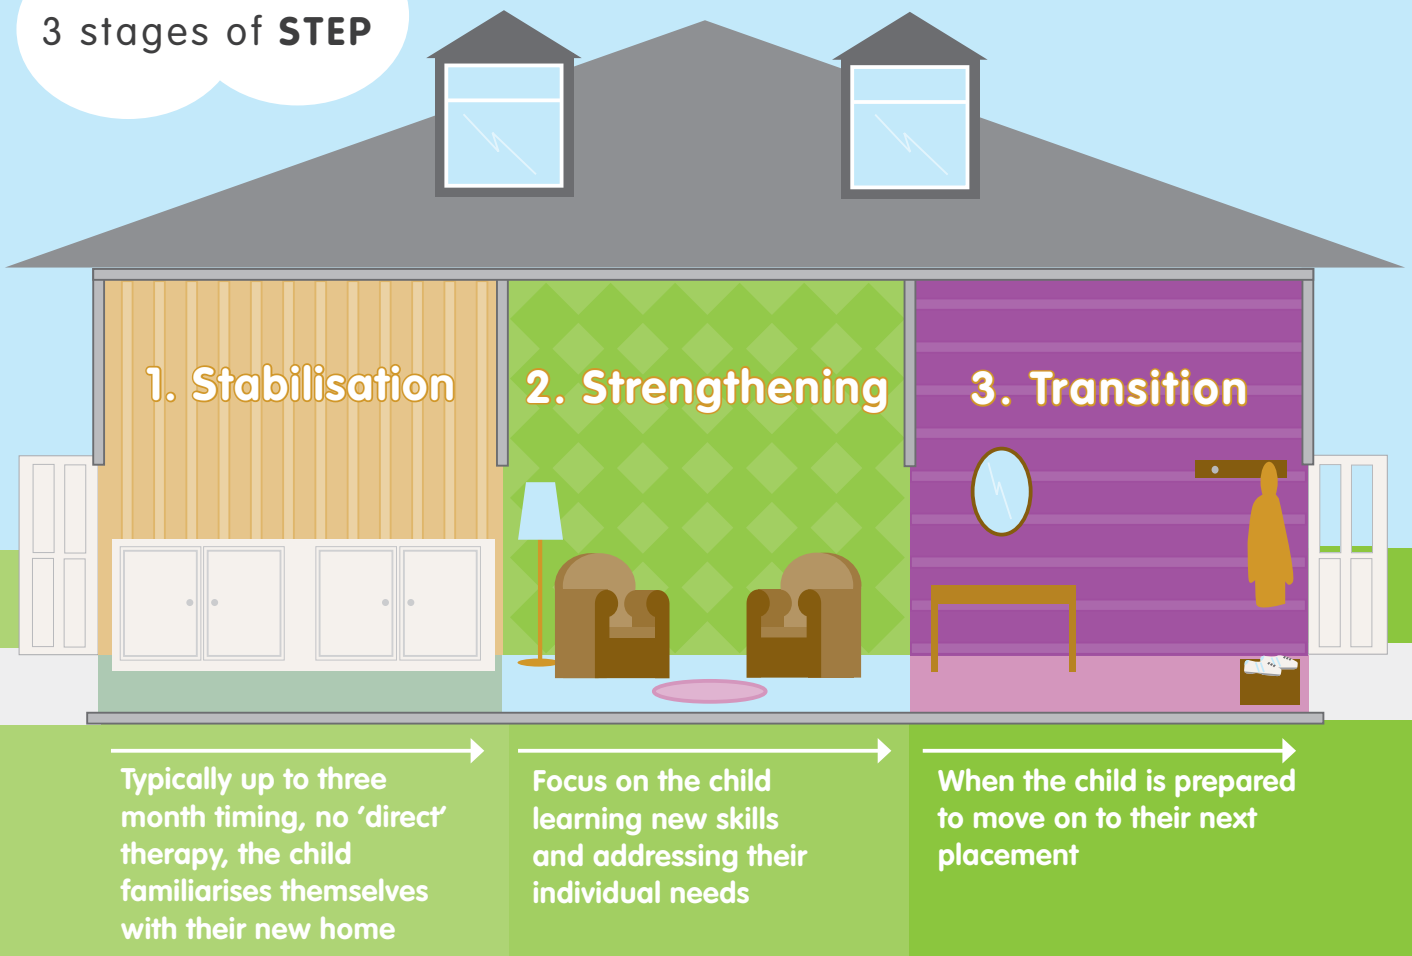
3 stages of STEP

1. Stabilisation

2. Strengthening

3. Transition

Typically up to three month timing, no 'direct' therapy, the child familiarises themselves with their new home

Focus on the child learning new skills and addressing their individual needs

When the child is prepared to move on to their next placement